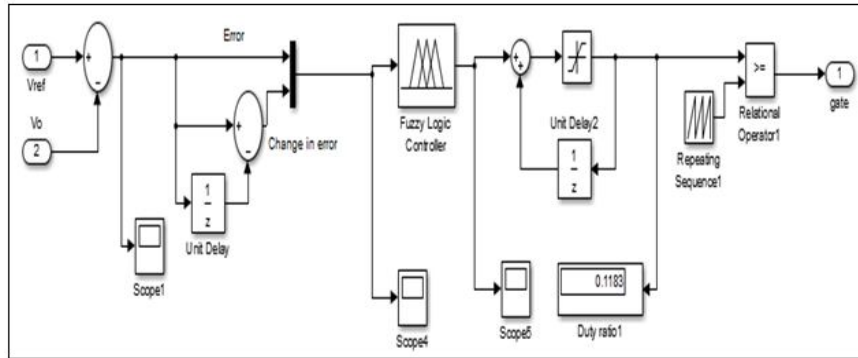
1
Vref
+
-
Vo
2
Error
+
-
Change in error
$\frac{1}{z}$
Unit Delay
Scope1
Fuzzy Logic Controller
Scope4
+
+
Unit Delay2
$\frac{1}{z}$
Scope5
0.1183
Duty ratio1
Repeating Sequence1
>=
Relational Operator1
1
gate